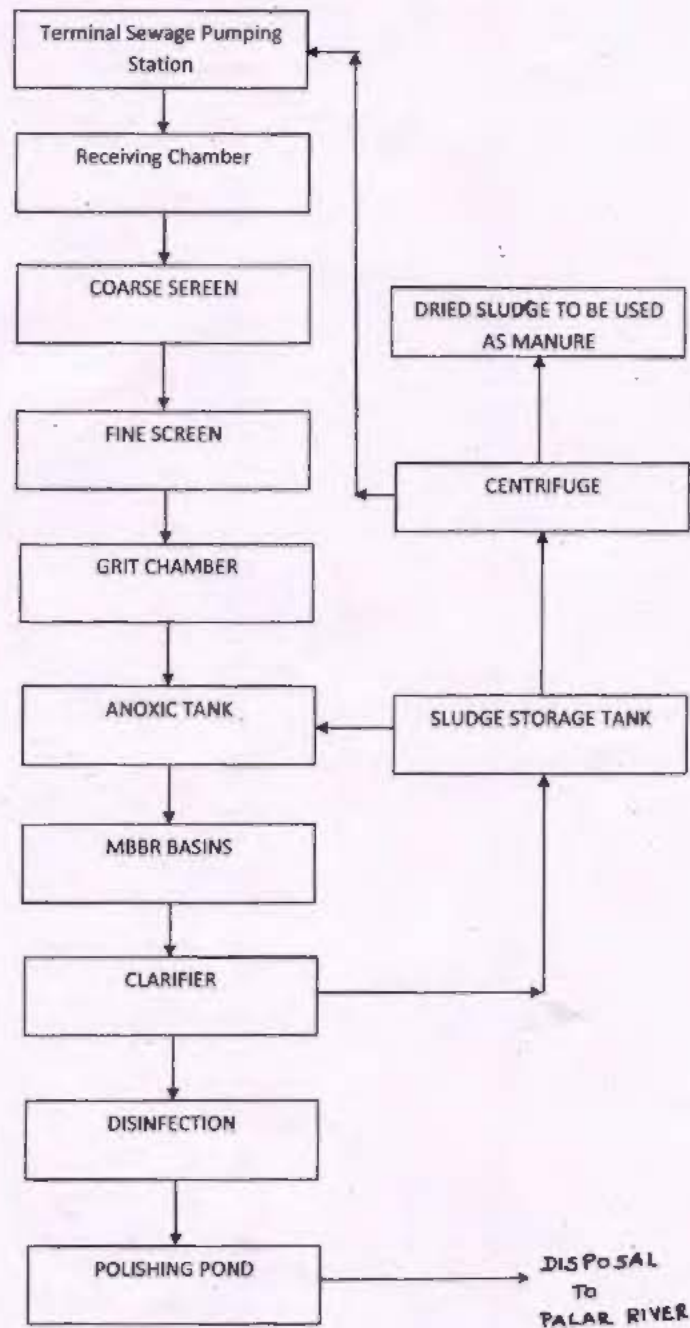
Terminal Sewage Pumping Station

Receiving Chamber

COARSE SEREEN

FINE SCREEN

GRIT CHAMBER

ANOXIC TANK

MBBR BASINS

CLARIFIER

DISINFECTION

POLISHING POND

DRIED SLUDGE TO BE USED AS MANURE

CENTRIFUGE

SLUDGE STORAGE TANK

DISPOSAL TO PALAR RIVER